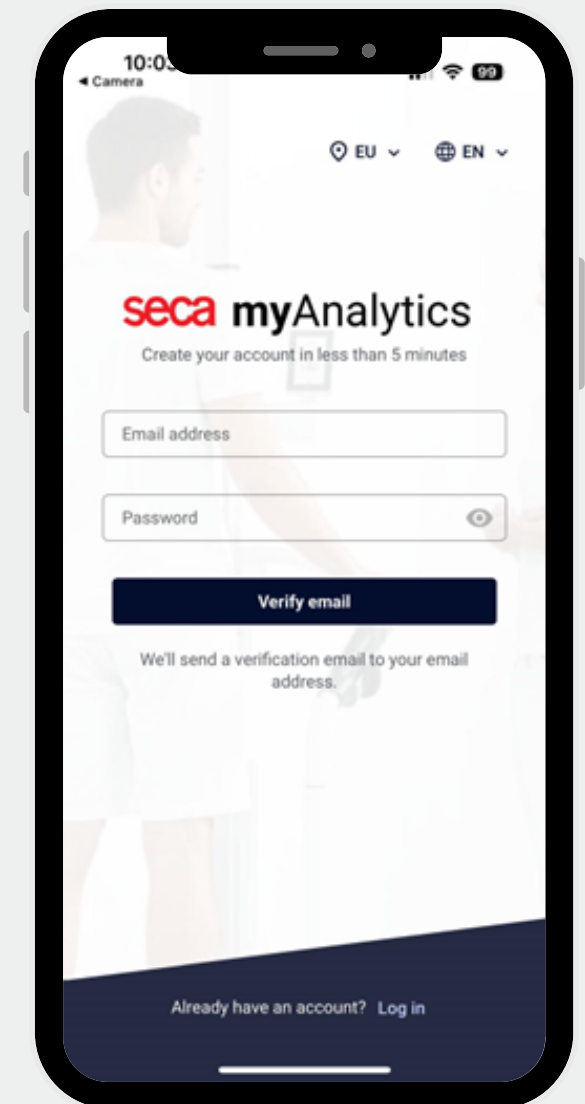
10:0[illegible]
◂ Camera
99

EU
EN

seca myAnalytics
Create your account in less than 5 minutes

Email address

Password

Verify email

We'll send a verification email to your email address.

Already have an account? Log in